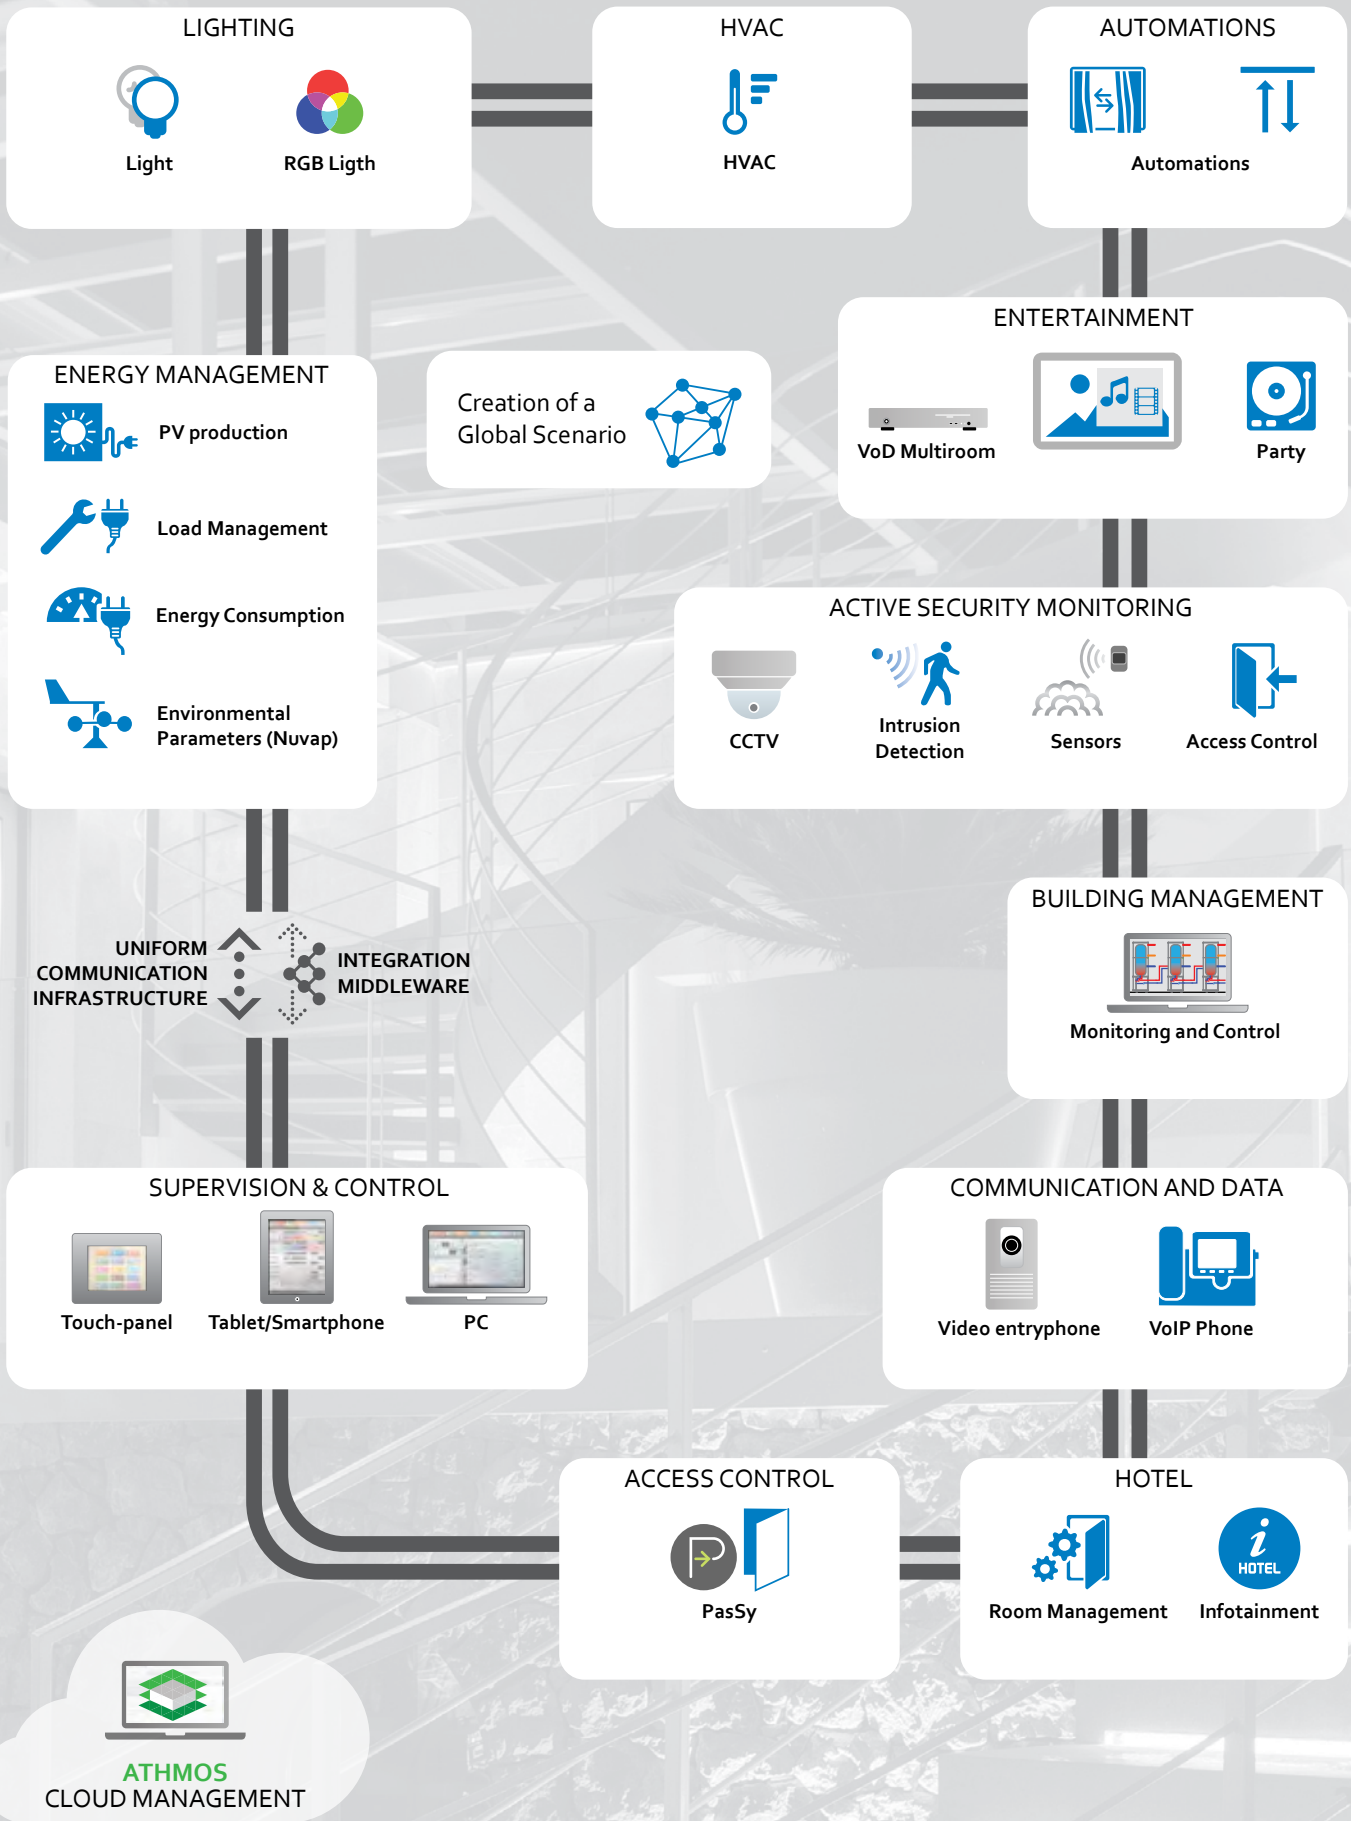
LIGHTING

Light

RGB Ligth

HVAC

HVAC

AUTOMATIONS

Automations

ENTERTAINMENT

VoD Multiroom

Party

ENERGY MANAGEMENT

PV production

Load Management

Energy Consumption

Environmental Parameters (Nuvap)

Creation of a Global Scenario

ACTIVE SECURITY MONITORING

CCTV

Intrusion Detection

Sensors

Access Control

BUILDING MANAGEMENT

Monitoring and Control

UNIFORM COMMUNICATION INFRASTRUCTURE

INTEGRATION MIDDLEWARE

SUPERVISION & CONTROL

Touch-panel

Tablet/Smartphone

PC

COMMUNICATION AND DATA

Video entryphone

VoIP Phone

ACCESS CONTROL

PasSy

HOTEL

Room Management

HOTEL

Infotainment

ATHMOS
CLOUD MANAGEMENT